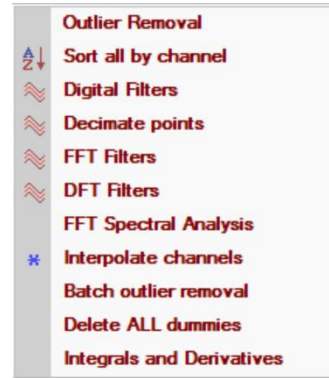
Outlier Removal
Sort all by channel
Digital Filters
Decimate points
FFT Filters
DFT Filters
FFT Spectral Analysis
Interpolate channels
Batch outlier removal
Delete ALL dummies
Integrals and Derivatives